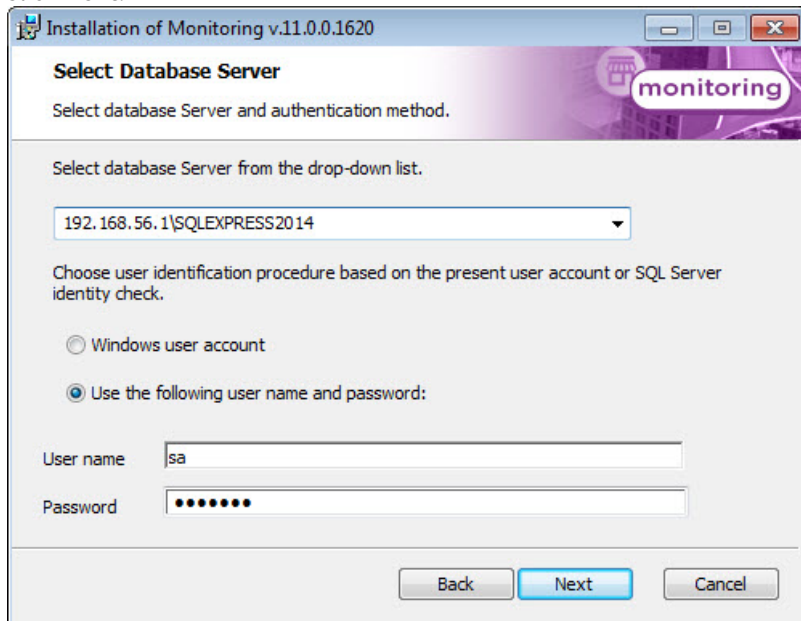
Installation of Monitoring v.11.0.0.1620

Select Database Server

Select database Server and authentication method.

monitoring

Select database Server from the drop-down list.

192.168.56.1\SQLEXPRESS2014

Choose user identification procedure based on the present user account or SQL Server identity check.

Windows user account

Use the following user name and password:

User name sa

Password •••••••

Back Next Cancel